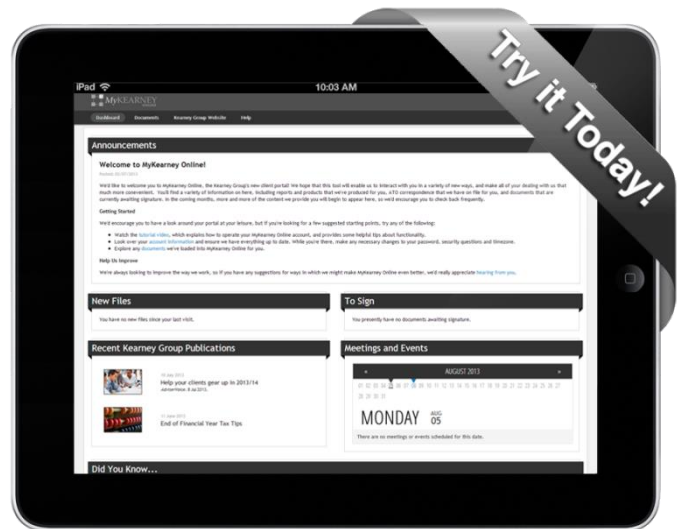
Try it Today!

iPad

10:03 AM

MyKEARNEY

Dashboard Documents Kearney Group Website Help

Announcements

Welcome to MyKearney Online!

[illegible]

We'd like to welcome you to MyKearney Online, the Kearney Group's new client portal! We hope that this tool will enable us to interact with you in a variety of new ways, and make all of your dealing with us that much more convenient. You'll find a variety of information on here, including reports and products that we've produced for you, ATO correspondence that we have on file for you, and documents that are currently awaiting signature. In the coming months, more and more of the content we provide you will begin to appear here, so we'd encourage you to check back frequently.

Getting Started

We'd encourage you to have a look around your portal at your leisure, but if you're looking for a few suggested starting points, try any of the following:

Watch the tutorial video, which explains how to operate your MyKearney Online account, and provides some helpful tips about functionality.
Look over your account information and ensure we have everything up to date. While you're there, make any necessary changes to your password, security questions and timezone.
Explore any documents we've loaded into MyKearney Online for you.

Help Us Improve

We're always looking to improve the way we work, so if you have any suggestions for ways in which we might make MyKearney Online even better, we'd really appreciate hearing from you.

New Files

You have no new files since your last visit.

To Sign

You presently have no documents awaiting signature.

Recent Kearney Group Publications

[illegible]
Help your clients gear up in 2013/14
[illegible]

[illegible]
End of Financial Year Tax Tips

Meetings and Events

AUGUST 2013

MONDAY AUG 05

There are no meetings or events scheduled for this date.

Did You Know...